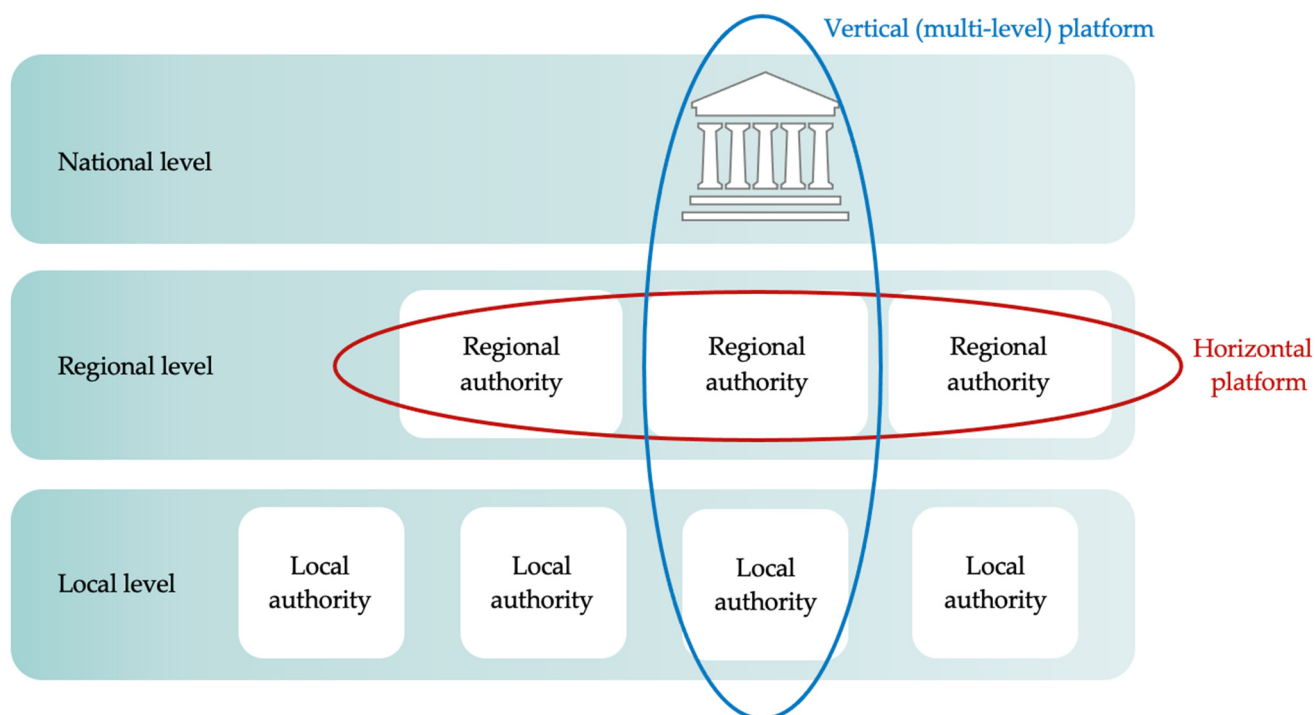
Vertical (multi-level) platform

National level

Regional level

Regional authority

Regional authority

Regional authority

Horizontal platform

Local level

Local authority

Local authority

Local authority

Local authority